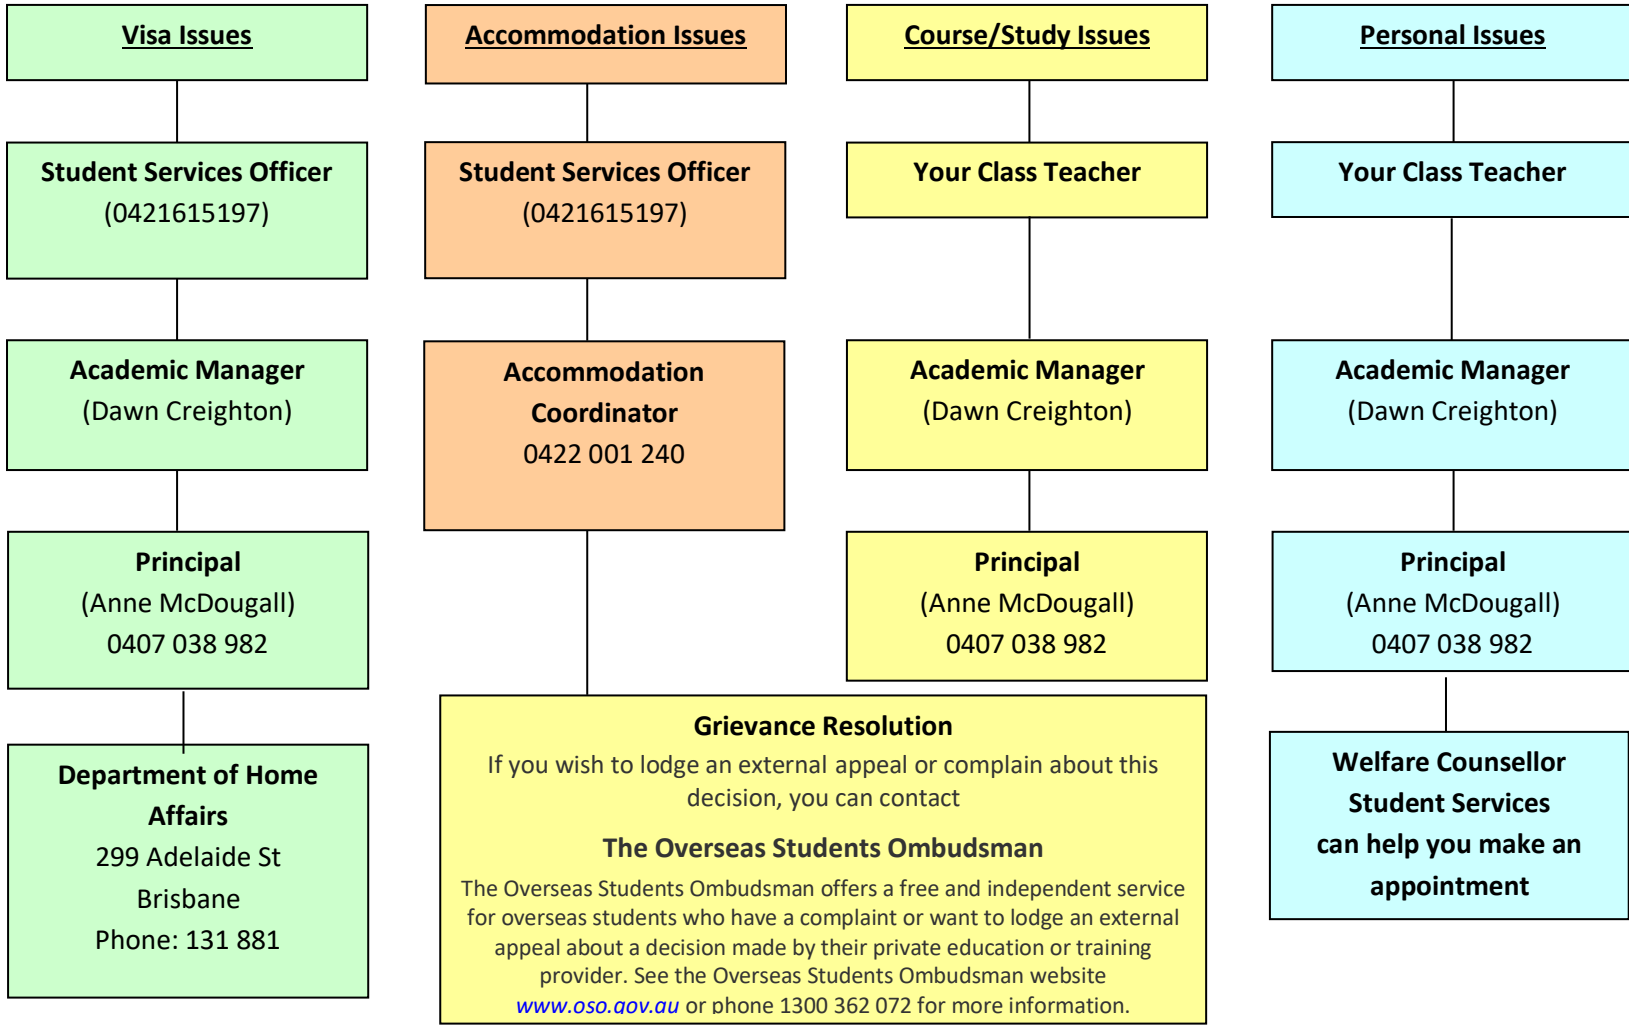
Visa Issues

Student Services Officer
(0421615197)

Academic Manager
(Dawn Creighton)

Principal
(Anne McDougall)
0407 038 982

Department of Home Affairs
299 Adelaide St
Brisbane
Phone: 131 881

Accommodation Issues

Student Services Officer
(0421615197)

Accommodation Coordinator
0422 001 240

Course/Study Issues

Your Class Teacher

Academic Manager
(Dawn Creighton)

Principal
(Anne McDougall)
0407 038 982

Personal Issues

Your Class Teacher

Academic Manager
(Dawn Creighton)

Principal
(Anne McDougall)
0407 038 982

Welfare Counsellor
Student Services
can help you make an appointment

Grievance Resolution
If you wish to lodge an external appeal or complain about this decision, you can contact

The Overseas Students Ombudsman
The Overseas Students Ombudsman offers a free and independent service for overseas students who have a complaint or want to lodge an external appeal about a decision made by their private education or training provider. See the Overseas Students Ombudsman website www.oso.gov.au or phone 1300 362 072 for more information.